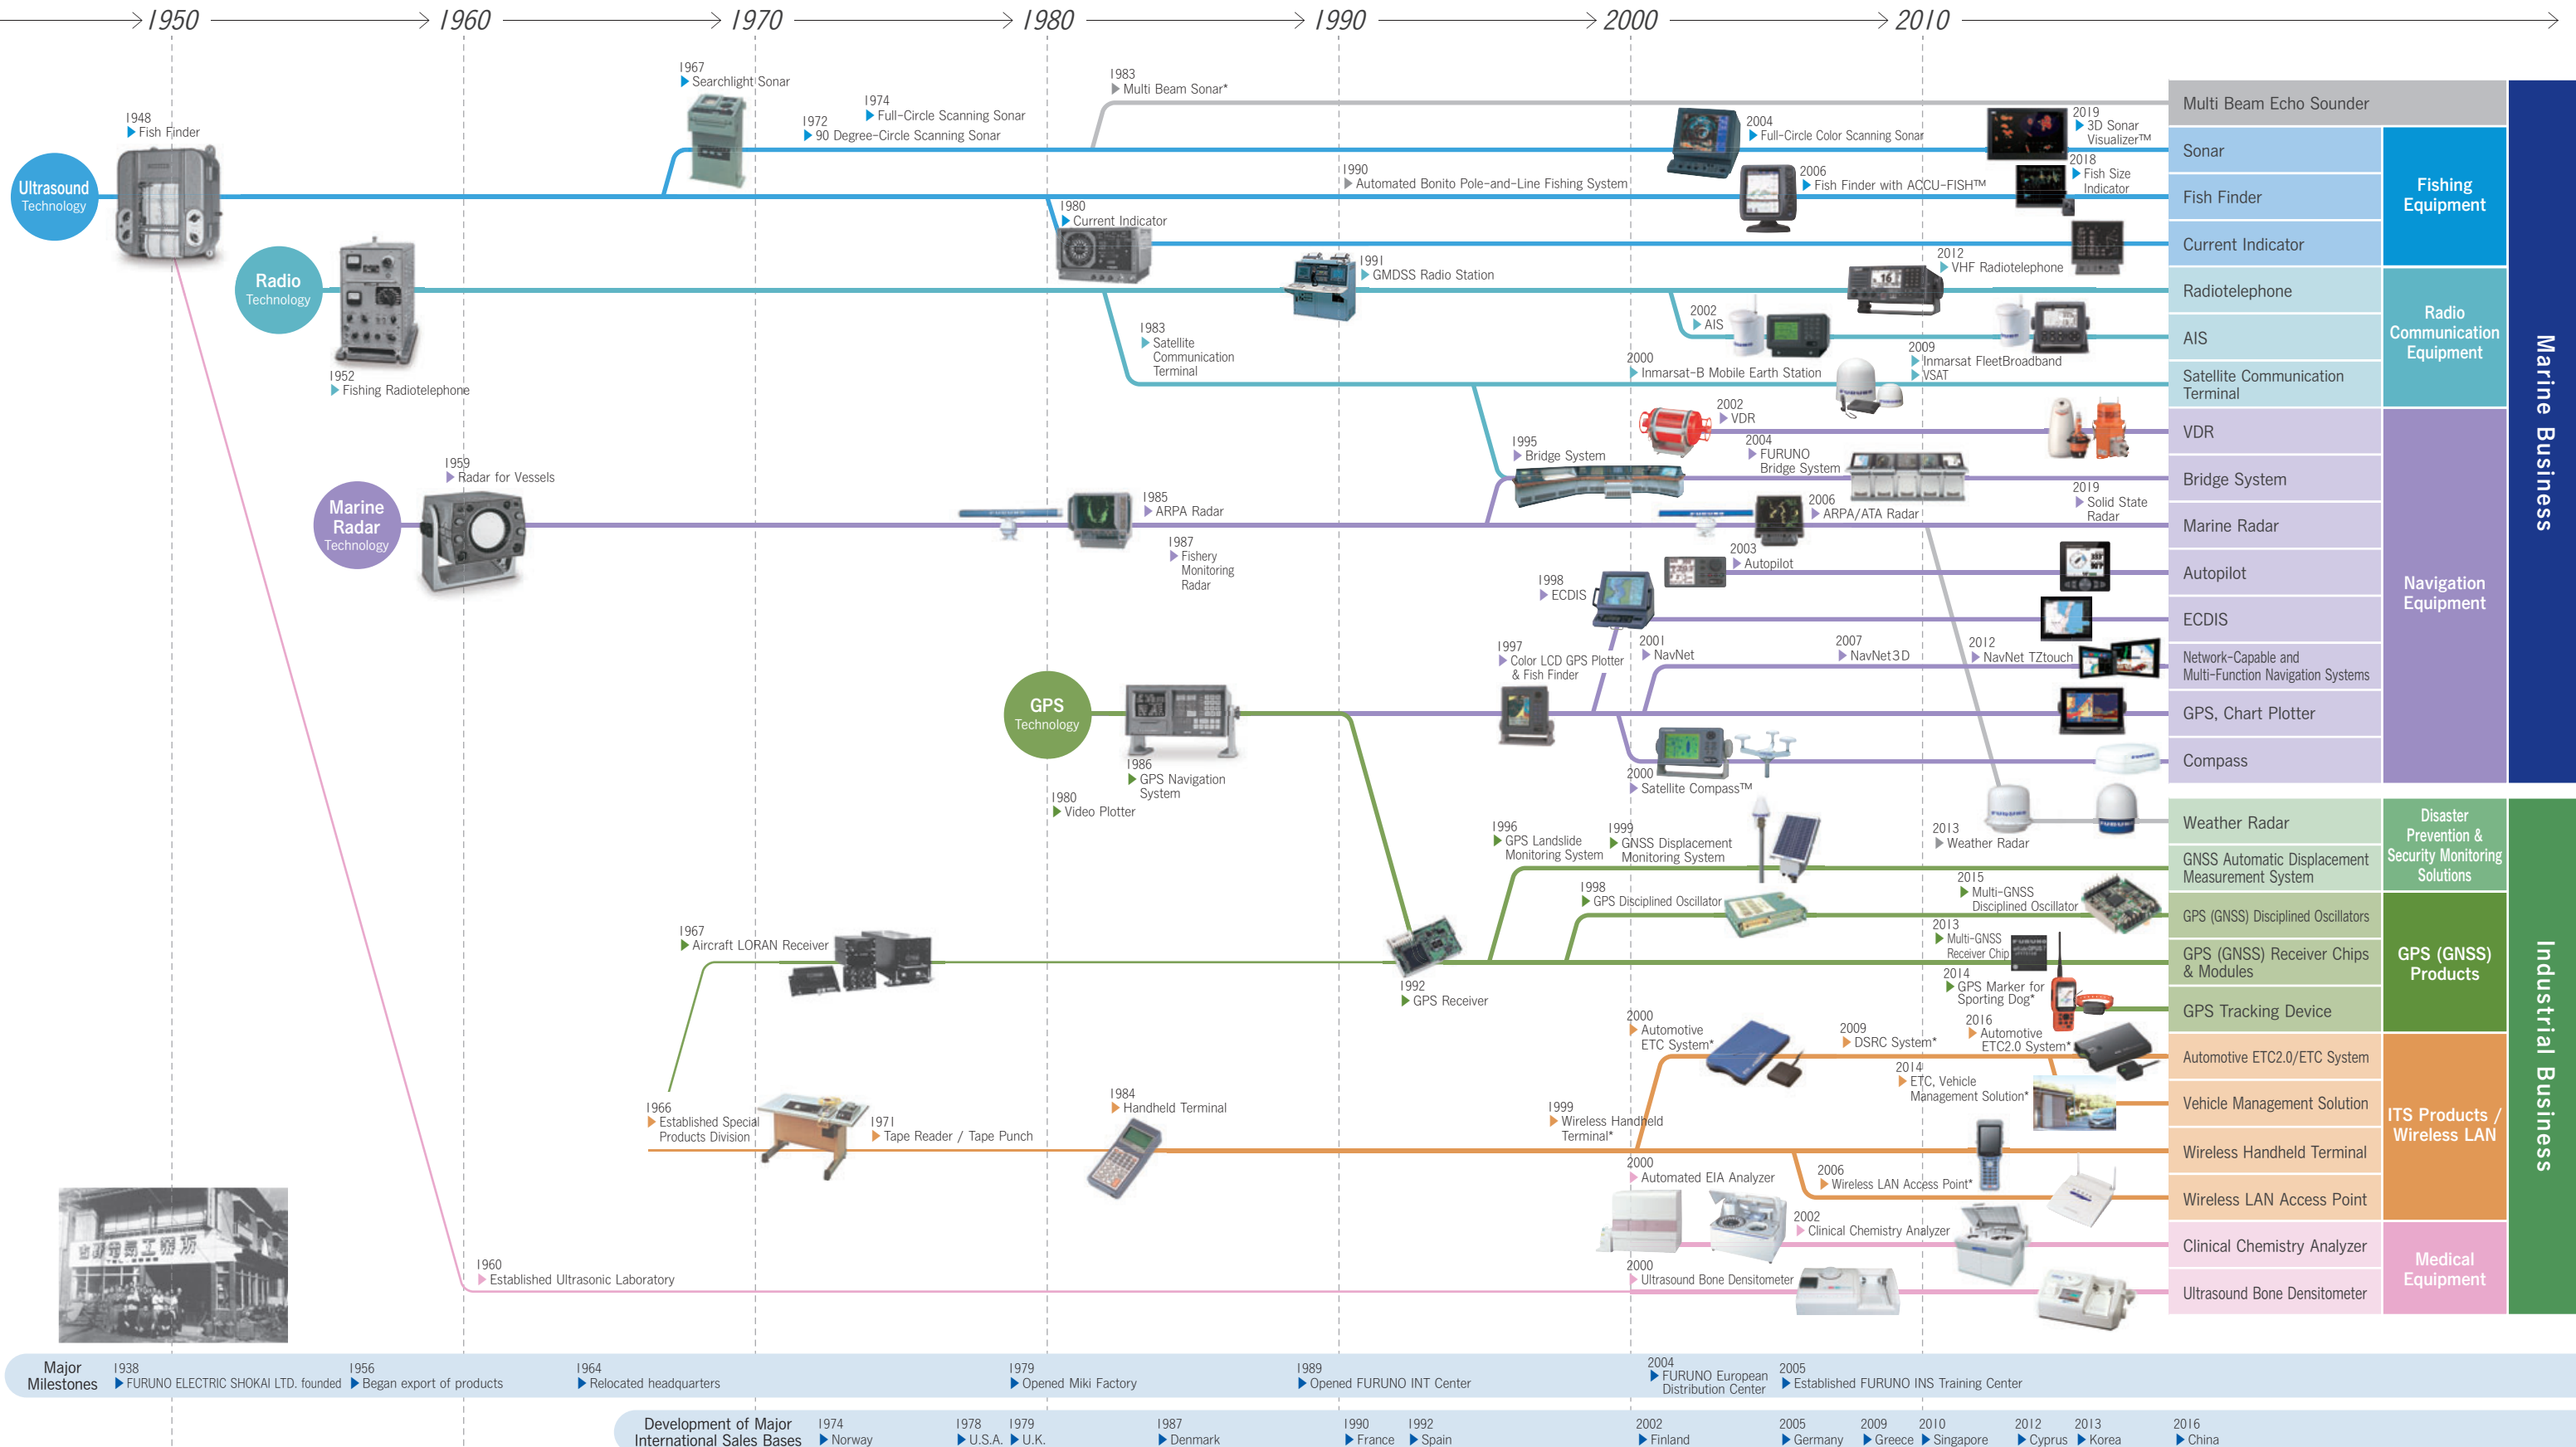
1950 1960 1970 1980 1990 2000 2010

Ultrasound Technology

1948 Fish Finder

1967 Searchlight Sonar

1972 90 Degree-Circle Scanning Sonar

1974 Full-Circle Scanning Sonar

1983 Multi Beam Sonar*

1990 Automated Bonito Pole-and-Line Fishing System

2004 Full-Circle Color Scanning Sonar

2006 Fish Finder with ACCU-FISH™

2019 3D Sonar Visualizer™

2018 Fish Size Indicator

1980 Current Indicator

Radio Technology

1952 Fishing Radiotelephone

1991 GMDSS Radio Station

2012 VHF Radiotelephone

1983 Satellite Communication Terminal

2002 AIS

2000 Inmarsat-B Mobile Earth Station

2009 Inmarsat FleetBroadband VSAT

Marine Radar Technology

1959 Radar for Vessels

1985 ARPA Radar

1987 Fishery Monitoring Radar

1995 Bridge System

2002 VDR

2004 FURUNO Bridge System

2006 ARPA/ATA Radar

2019 Solid State Radar

2003 Autopilot

1998 ECDIS

1997 Color LCD GPS Plotter & Fish Finder

2001 NavNet

2007 NavNet3D

2012 NavNet TZtouch

GPS Technology

1986 GPS Navigation System

1980 Video Plotter

2000 Satellite Compass™

1996 GPS Landslide Monitoring System

1999 GNSS Displacement Monitoring System

2013 Weather Radar

1998 GPS Disciplined Oscillator

2015 Multi-GNSS Disciplined Oscillator

2013 Multi-GNSS Receiver Chip

2014 GPS Marker for Sporting Dog*

1967 Aircraft LORAN Receiver

1992 GPS Receiver

2000 Automotive ETC System*

2009 DSRC System*

2016 Automotive ETC2.0 System*

2014 ETC, Vehicle Management Solution*

1966 Established Special Products Division

1971 Tape Reader / Tape Punch

1984 Handheld Terminal

1999 Wireless Handheld Terminal*

2000 Automated EIA Analyzer

2006 Wireless LAN Access Point*

2002 Clinical Chemistry Analyzer

1960 Established Ultrasonic Laboratory

2000 Ultrasound Bone Densitometer

Multi Beam Echo Sounder
Sonar
Fish Finder
Current Indicator
Fishing Equipment
Radiotelephone
AIS
Satellite Communication Terminal
Radio Communication Equipment
VDR
Bridge System
Marine Radar
Autopilot
ECDIS
Network-Capable and Multi-Function Navigation Systems
GPS, Chart Plotter
Compass
Navigation Equipment
Marine Business

Weather Radar
GNSS Automatic Displacement Measurement System
Disaster Prevention & Security Monitoring Solutions
GPS (GNSS) Disciplined Oscillators
GPS (GNSS) Receiver Chips & Modules
GPS Tracking Device
GPS (GNSS) Products
Automotive ETC2.0/ETC System
Vehicle Management Solution
Wireless Handheld Terminal
Wireless LAN Access Point
ITS Products / Wireless LAN
Clinical Chemistry Analyzer
Ultrasound Bone Densitometer
Medical Equipment
Industrial Business

Major Milestones
1938 FURUNO ELECTRIC SHOKAI LTD. founded
1956 Began export of products
1964 Relocated headquarters
1979 Opened Miki Factory
1989 Opened FURUNO INT Center
2004 FURUNO European Distribution Center
2005 Established FURUNO INS Training Center

Development of Major International Sales Bases
1974 Norway
1978 U.S.A.
1979 U.K.
1987 Denmark
1990 France
1992 Spain
2002 Finland
2005 Germany
2009 Greece
2010 Singapore
2012 Cyprus
2013 Korea
2016 China